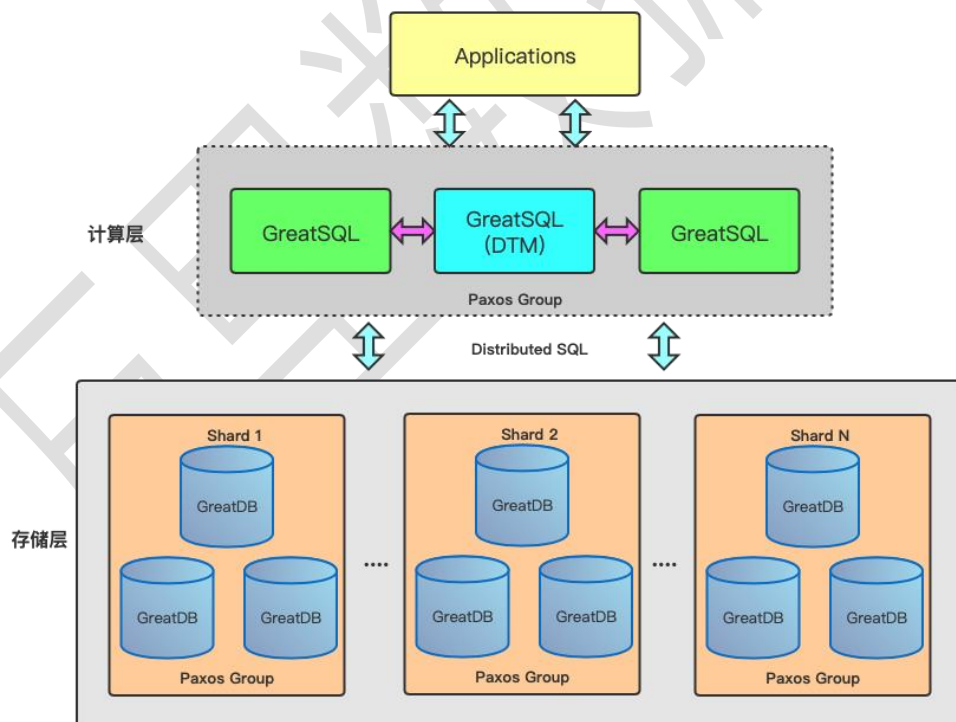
Applications

计算层

GreatSQL

GreatSQL (DTM)

GreatSQL

Paxos Group

Distributed SQL

存储层

Shard 1

GreatDB

GreatDB

GreatDB

Paxos Group

....

Shard 2

GreatDB

GreatDB

GreatDB

Paxos Group

....

Shard N

GreatDB

GreatDB

GreatDB

Paxos Group